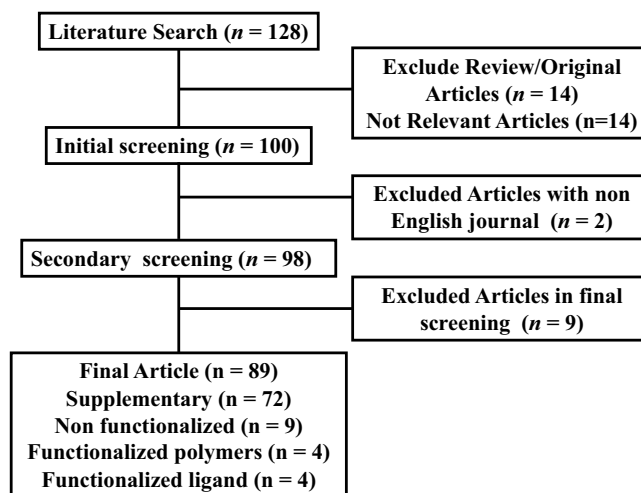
Literature Search ($n$ = 128)

Exclude Review/Original Articles ($n$ = 14)
Not Relevant Articles (n=14)

Initial screening ($n$ = 100)

Excluded Articles with non English journal ($n$ = 2)

Secondary screening ($n$ = 98)

Excluded Articles in final screening ($n$ = 9)

Final Article (n = 89)
Supplementary (n = 72)
Non functionalized (n = 9)
Functionalized polymers (n = 4)
Functionalized ligand (n = 4)